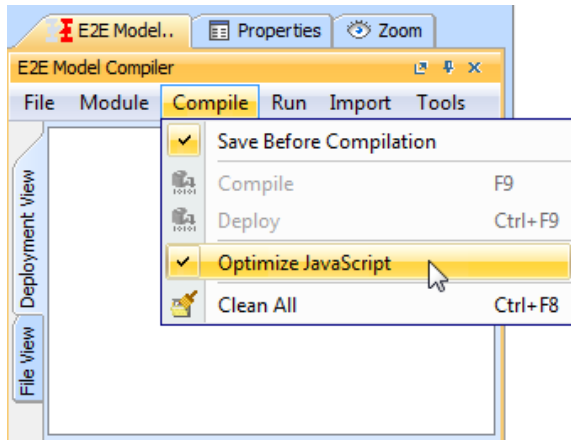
E2E Model.. Properties Zoom

E2E Model Compiler

File Module Compile Run Import Tools

Save Before Compilation

Compile F9

Deploy Ctrl+F9

Optimize JavaScript

Clean All Ctrl+F8

Deployment View

File View